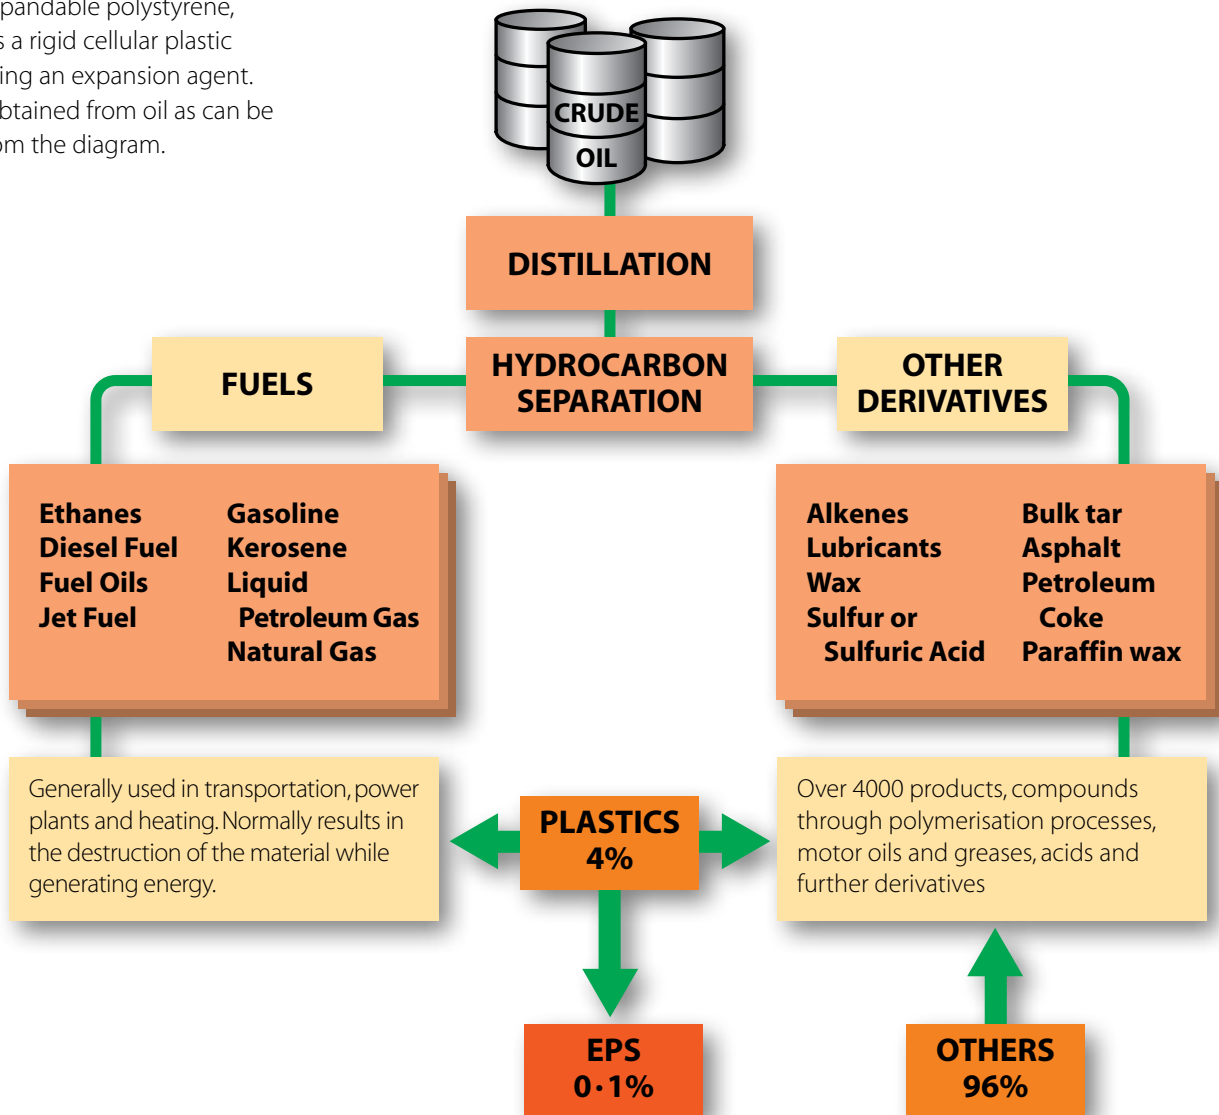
pandable polystyrene, s a rigid cellular plastic ing an expansion agent. btained from oil as can be om the diagram.

CRUDE OIL

DISTILLATION

FUELS

HYDROCARBON SEPARATION

OTHER DERIVATIVES

Ethanes
Diesel Fuel
Fuel Oils
Jet Fuel

Gasoline
Kerosene
Liquid Petroleum Gas
Natural Gas

Alkenes
Lubricants
Wax
Sulfur or Sulfuric Acid

Bulk tar
Asphalt
Petroleum Coke
Paraffin wax

Generally used in transportation, power plants and heating. Normally results in the destruction of the material while generating energy.

PLASTICS
4%

Over 4000 products, compounds through polymerisation processes, motor oils and greases, acids and further derivatives

EPS
0·1%

OTHERS
96%